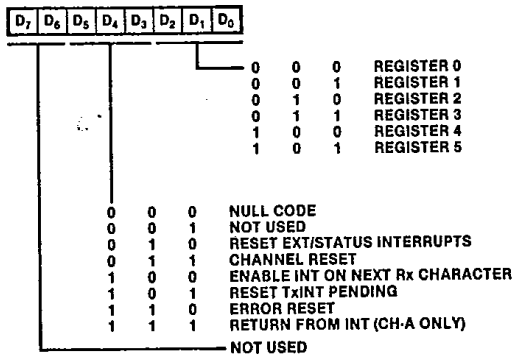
| $D_7$ | $D_6$ | $D_5$ | $D_4$ | $D_3$ | $D_2$ | $D_1$ | $D_0$ |
|---|---|---|---|---|---|---|---|

0 0 0 REGISTER 0
0 0 1 REGISTER 1
0 1 0 REGISTER 2
0 1 1 REGISTER 3
1 0 0 REGISTER 4
1 0 1 REGISTER 5

0 0 0 NULL CODE
0 0 1 NOT USED
0 1 0 RESET EXT/STATUS INTERRUPTS
0 1 1 CHANNEL RESET
1 0 0 ENABLE INT ON NEXT Rx CHARACTER
1 0 1 RESET TxINT PENDING
1 1 0 ERROR RESET
1 1 1 RETURN FROM INT (CH-A ONLY)

NOT USED